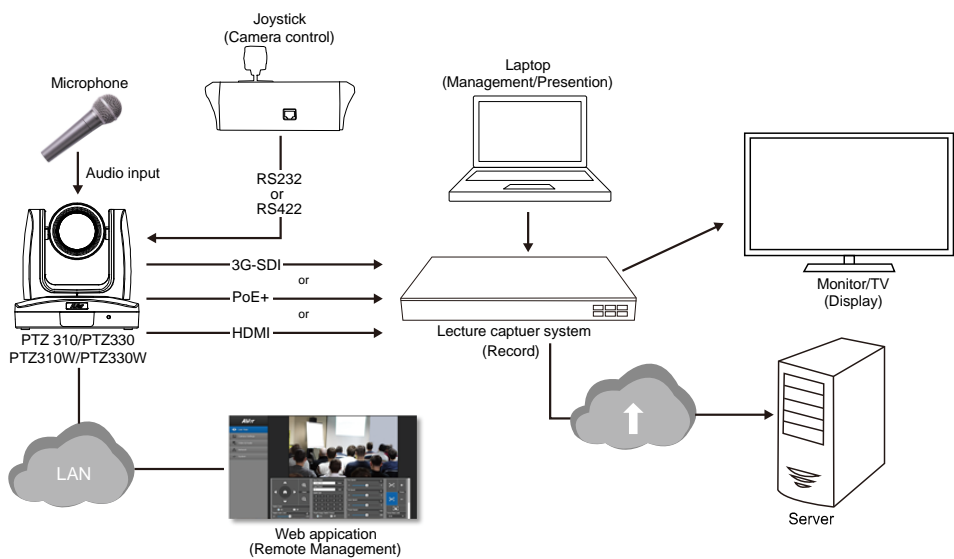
Joystick
(Camera control)

Microphone

Laptop
(Management/Presention)

Audio input

RS232
or
RS422

3G-SDI
or
PoE+
or
HDMI

PTZ 310/PTZ330
PTZ310W/PTZ330W

Lecture captuer system
(Record)

Monitor/TV
(Display)

LAN

Web appication
(Remote Management)

Server